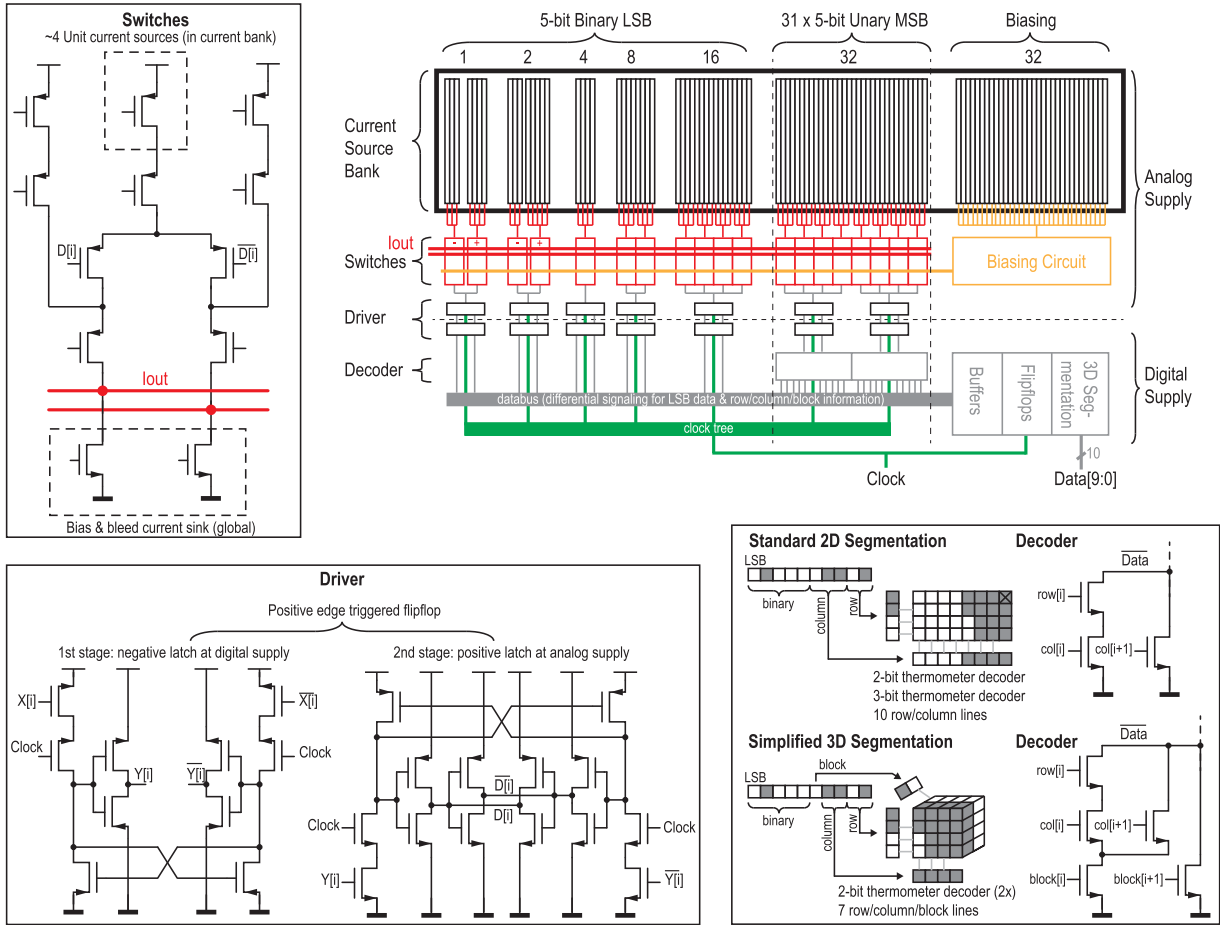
Switches
~4 Unit current sources (in current bank)

D[i]
$\overline{D[i]}$

Iout

Bias & bleed current sink (global)

5-bit Binary LSB
1 2 4 8 16

31 x 5-bit Unary MSB
32

Biasing
32

Current Source Bank

Analog Supply

Iout
Switches

- + - +

Biasing Circuit

Driver

Decoder

databus (differential signaling for LSB data & row/column/block information)

clock tree

Buffers
Flipflops
3D Segmentation

Digital Supply

10

Clock
Data[9:0]

Driver
Positive edge triggered flipflop
1st stage: negative latch at digital supply
2nd stage: positive latch at analog supply

X[i]
$\overline{X[i]}$
Clock
Clock
Y[i]
$\overline{Y[i]}$
$\overline{D[i]}$
D[i]
Clock
Clock
Y[i]
$\overline{Y[i]}$

Standard 2D Segmentation
LSB
binary
column
row
2-bit thermometer decoder
3-bit thermometer decoder
10 row/column lines

Decoder
$\overline{Data}$
row[i]
col[i]
col[i+1]

Simplified 3D Segmentation
LSB
block
binary
column
row
2-bit thermometer decoder (2x)
7 row/column/block lines

Decoder
$\overline{Data}$
row[i]
col[i]
col[i+1]
block[i]
block[i+1]